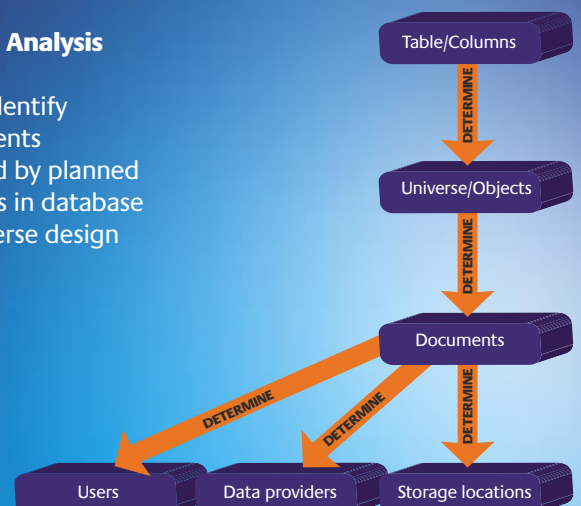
Analysis

dentify
ents
d by planned
s in database
erse design

Table/Columns

DETERMINE

Universe/Objects

DETERMINE

Documents

DETERMINE

DETERMINE

DETERMINE

Users

Data providers

Storage locations